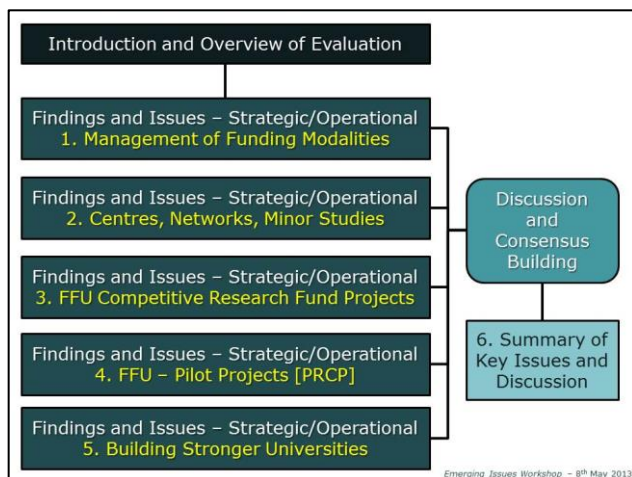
Introduction and Overview of Evaluation

Findings and Issues – Strategic/Operational
1. Management of Funding Modalities

Findings and Issues – Strategic/Operational
2. Centres, Networks, Minor Studies

Findings and Issues – Strategic/Operational
3. FFU Competitive Research Fund Projects

Findings and Issues – Strategic/Operational
4. FFU – Pilot Projects [PRCP]

Findings and Issues – Strategic/Operational
5. Building Stronger Universities

Discussion and Consensus Building

6. Summary of Key Issues and Discussion

Emerging Issues Workshop – 8$^{th}$ May 2013